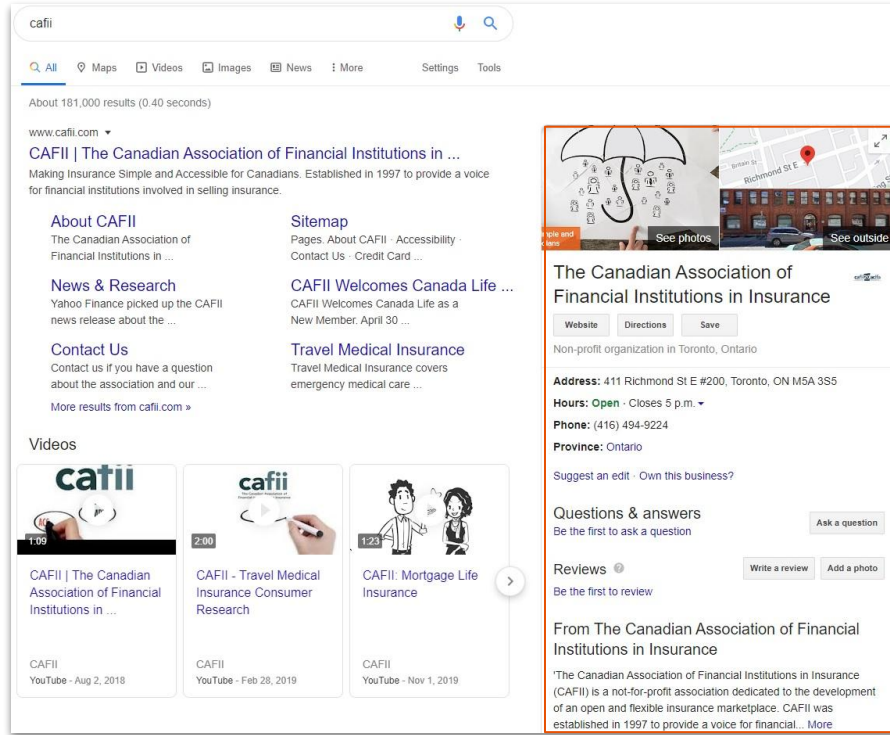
cafii

All Maps Videos Images News More Settings Tools

About 181,000 results (0.40 seconds)

www.cafii.com ▾

CAFII | The Canadian Association of Financial Institutions in ...

Making Insurance Simple and Accessible for Canadians. Established in 1997 to provide a voice for financial institutions involved in selling insurance.

About CAFII
The Canadian Association of Financial Institutions in ...

Sitemap
Pages. About CAFII · Accessibility · Contact Us · Credit Card ...

News & Research
Yahoo Finance picked up the CAFII news release about the ...

CAFII Welcomes Canada Life ...
CAFII Welcomes Canada Life as a New Member. April 30 ...

Contact Us
Contact us if you have a question about the association and our ...

Travel Medical Insurance
Travel Medical Insurance covers emergency medical care ...

More results from cafii.com »

Videos

cafii
1:09
CAFII | The Canadian Association of Financial Institutions in ...
CAFII
YouTube - Aug 2, 2018

cafii
2:00
CAFII - Travel Medical Insurance Consumer Research
CAFII
YouTube - Feb 28, 2019

1:23
CAFII: Mortgage Life Insurance
CAFII
YouTube - Nov 1, 2019

Richmond St E
See photos
See outside

The Canadian Association of Financial Institutions in Insurance

Website Directions Save

Non-profit organization in Toronto, Ontario

Address: 411 Richmond St E #200, Toronto, ON M5A 3S5
Hours: Open · Closes 5 p.m. ▾
Phone: (416) 494-9224
Province: Ontario

Suggest an edit · Own this business?

Questions & answers
Be the first to ask a question
Ask a question

Reviews
Be the first to review
Write a review Add a photo

From The Canadian Association of Financial Institutions in Insurance

"The Canadian Association of Financial Institutions in Insurance (CAFII) is a not-for-profit association dedicated to the development of an open and flexible insurance marketplace. CAFII was established in 1997 to provide a voice for financial... More